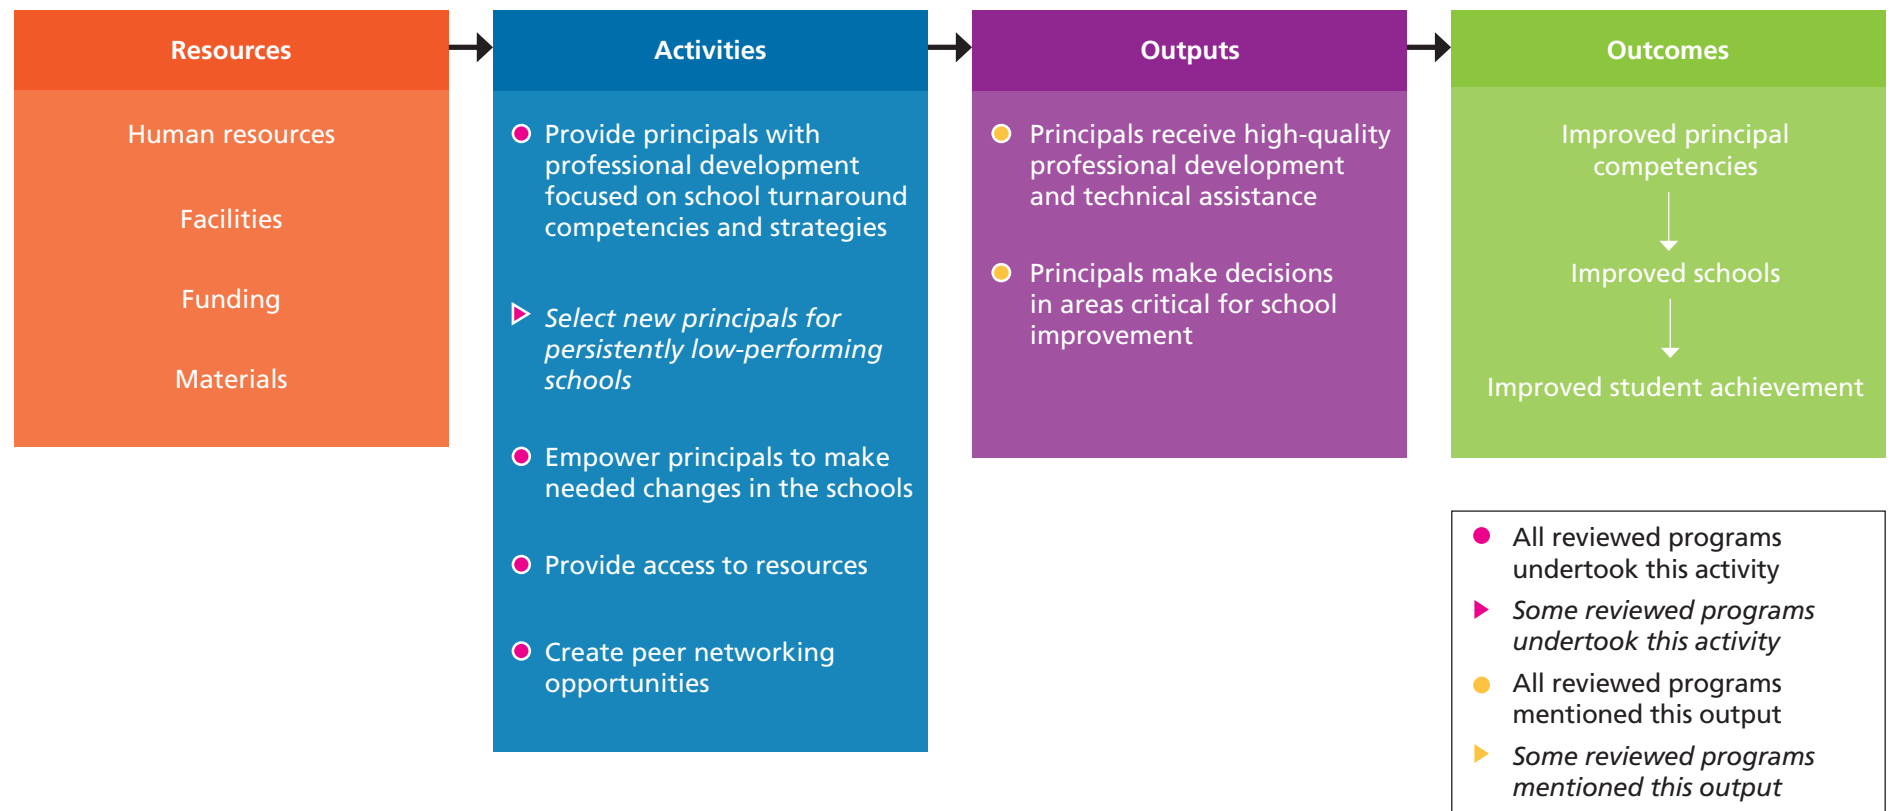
Resources

Human resources

Facilities

Funding

Materials

Activities

Provide principals with professional development focused on school turnaround competencies and strategies

*Select new principals for persistently low-performing schools*

Empower principals to make needed changes in the schools

Provide access to resources

Create peer networking opportunities

Outputs

Principals receive high-quality professional development and technical assistance

Principals make decisions in areas critical for school improvement

Outcomes

Improved principal competencies

Improved schools

Improved student achievement

All reviewed programs undertook this activity

*Some reviewed programs undertook this activity*

All reviewed programs mentioned this output

*Some reviewed programs mentioned this output*